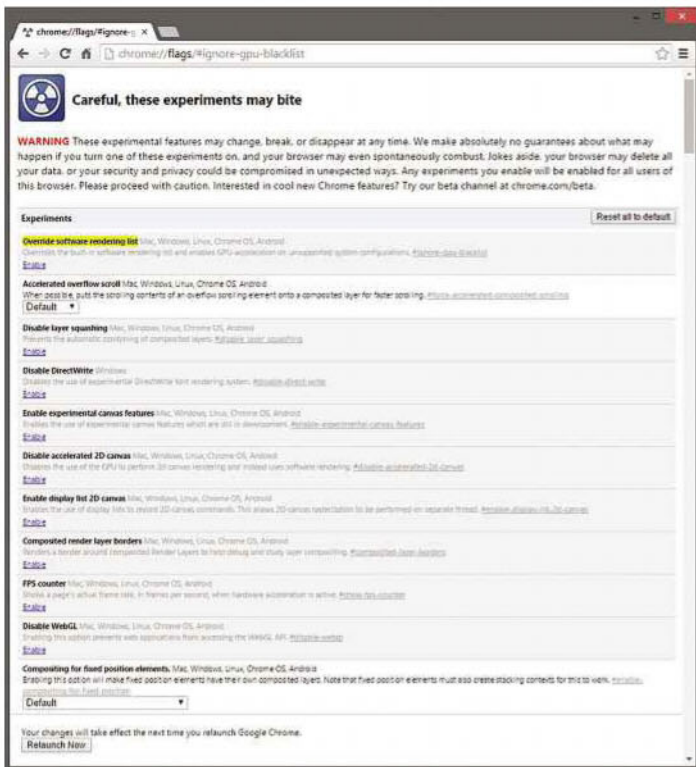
chrome://flags/#ignore-g ×

chrome://flags/#ignore-gpu-blacklist

Careful, these experiments may bite

WARNING These experimental features may change, break, or disappear at any time. We make absolutely no guarantees about what may happen if you turn one of these experiments on, and your browser may even spontaneously combust. Jokes aside, your browser may delete all your data, or your security and privacy could be compromised in unexpected ways. Any experiments you enable will be enabled for all users of this browser. Please proceed with caution. Interested in cool new Chrome features? Try our beta channel at chrome.com/beta.

Experiments

Reset all to default

Override software rendering list Mac, Windows, Linux, Chrome OS, Android
Overrides the built-in software rendering list and enables GPU-acceleration on unsupported system configurations. #ignore-gpu-blacklist
Enable

Accelerated overflow scroll Mac, Windows, Linux, Chrome OS, Android
When possible, puts the scrolling contents of an overflow scrolling element onto a composited layer for faster scrolling. #force-accelerated-composited-scrolling
Default

Disable layer squashing Mac, Windows, Linux, Chrome OS, Android
Prevents the automatic combining of composited layers. #disable-layer-squashing
Enable

Disable DirectWrite Windows
Disables the use of experimental DirectWrite font rendering system. #disable-direct-write
Enable

Enable experimental canvas features Mac, Windows, Linux, Chrome OS, Android
Enables the use of experimental canvas features which are still in development. #enable-experimental-canvas-features
Enable

Disable accelerated 2D canvas Mac, Windows, Linux, Chrome OS, Android
Disables the use of the GPU to perform 2d canvas rendering and instead uses software rendering. #disable-accelerated-2d-canvas
Enable

Enable display list 2D canvas Mac, Windows, Linux, Chrome OS, Android
Enables the use of display lists to record 2D canvas commands. This allows 2D canvas rasterization to be performed on separate thread. #enable-display-list-2d-canvas
Enable

Composited render layer borders Mac, Windows, Linux, Chrome OS, Android
Renders a border around composited Render Layers to help debug and study layer compositing. #composited-layer-borders
Enable

FPS counter Mac, Windows, Linux, Chrome OS, Android
Shows a page's actual frame rate, in frames per second, when hardware acceleration is active. #show-fps-counter
Enable

Disable WebGL Mac, Windows, Linux, Chrome OS, Android
Enabling this option prevents web applications from accessing the WebGL API. #disable-webgl
Enable

Compositing for fixed position elements. Mac, Windows, Linux, Chrome OS, Android
Enabling this option will make fixed position elements have their own composited layer. Note that fixed position elements must also create stacking contexts for this to work. #enable-compositing-for-fixed-position
Default

Your changes will take effect the next time you relaunch Google Chrome.
Relaunch Now